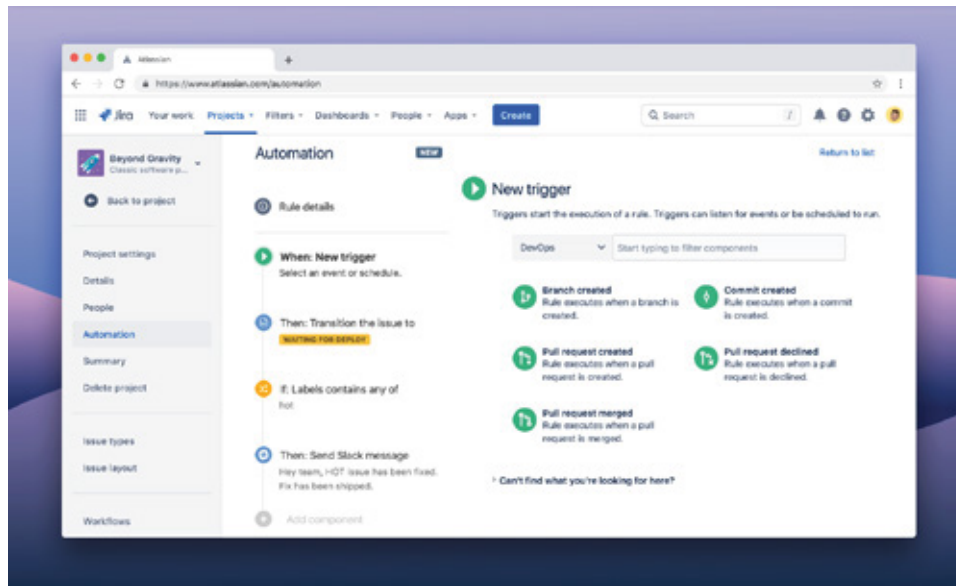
Atlassian
https://www.atlassian.com/automation

Jira Your work Projects Filters Dashboards People Apps Create
Search

Beyond Gravity
Classic software p...
Back to project

Project settings
Details
People
Automation
Summary
Delete project

Issue types
Issue layout

Workflows

Automation NEW
Return to list

Rule details

When: New trigger
Select an event or schedule.

Then: Transition the issue to
WAITING FOR DEPLOY

If: Labels contains any of
hot

Then: Send Slack message
Hey team, HOT issue has been fixed. Fix has been shipped.

Add component

New trigger
Triggers start the execution of a rule. Triggers can listen for events or be scheduled to run.

DevOps
Start typing to filter components

Branch created
Rule executes when a branch is created.

Commit created
Rule executes when a commit is created.

Pull request created
Rule executes when a pull request is created.

Pull request declined
Rule executes when a pull request is declined.

Pull request merged
Rule executes when a pull request is merged.

Can't find what you're looking for here?